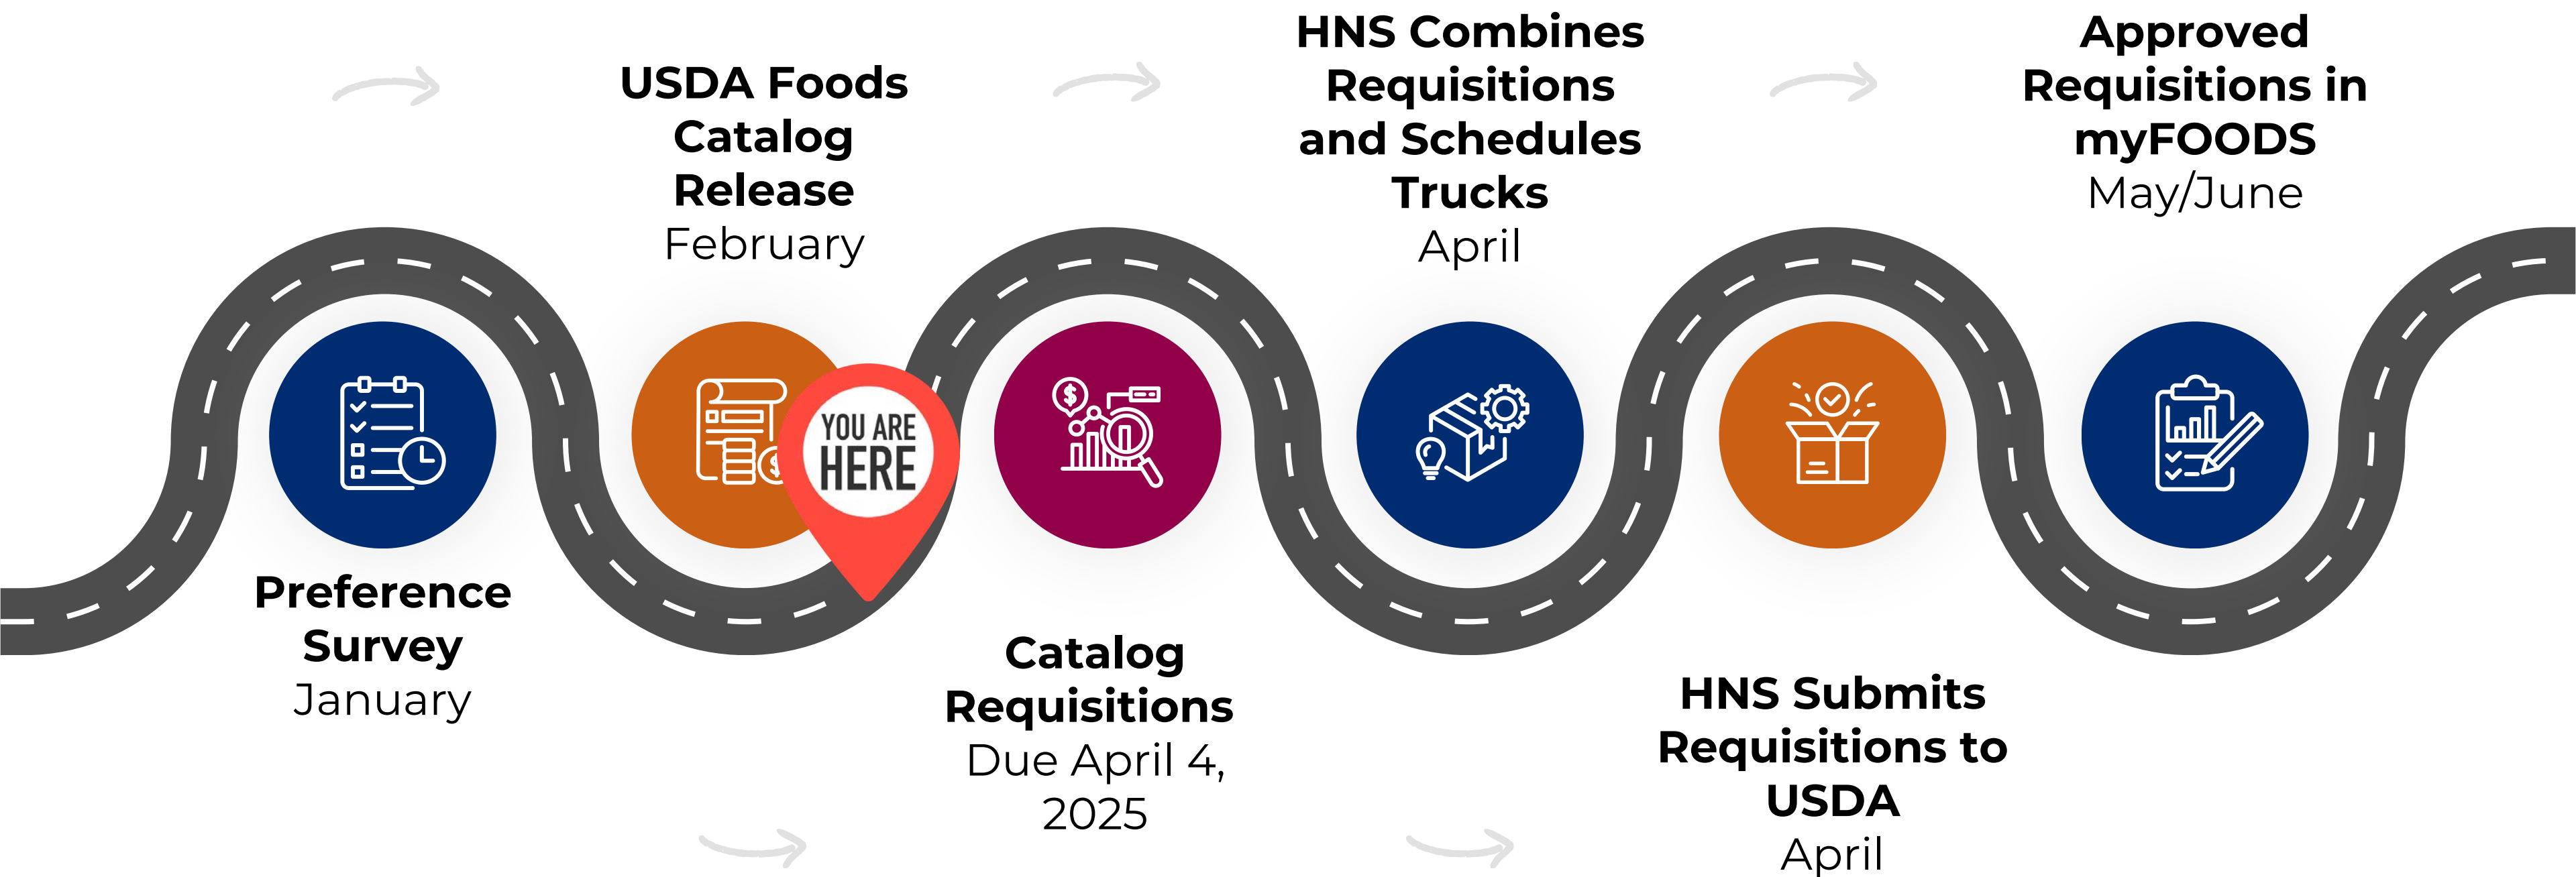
Preference Survey
January

USDA Foods Catalog Release
February

YOU ARE HERE

Catalog Requisitions
Due April 4, 2025

HNS Combines Requisitions and Schedules Trucks
April

HNS Submits Requisitions to USDA
April

Approved Requisitions in myFOODS
May/June